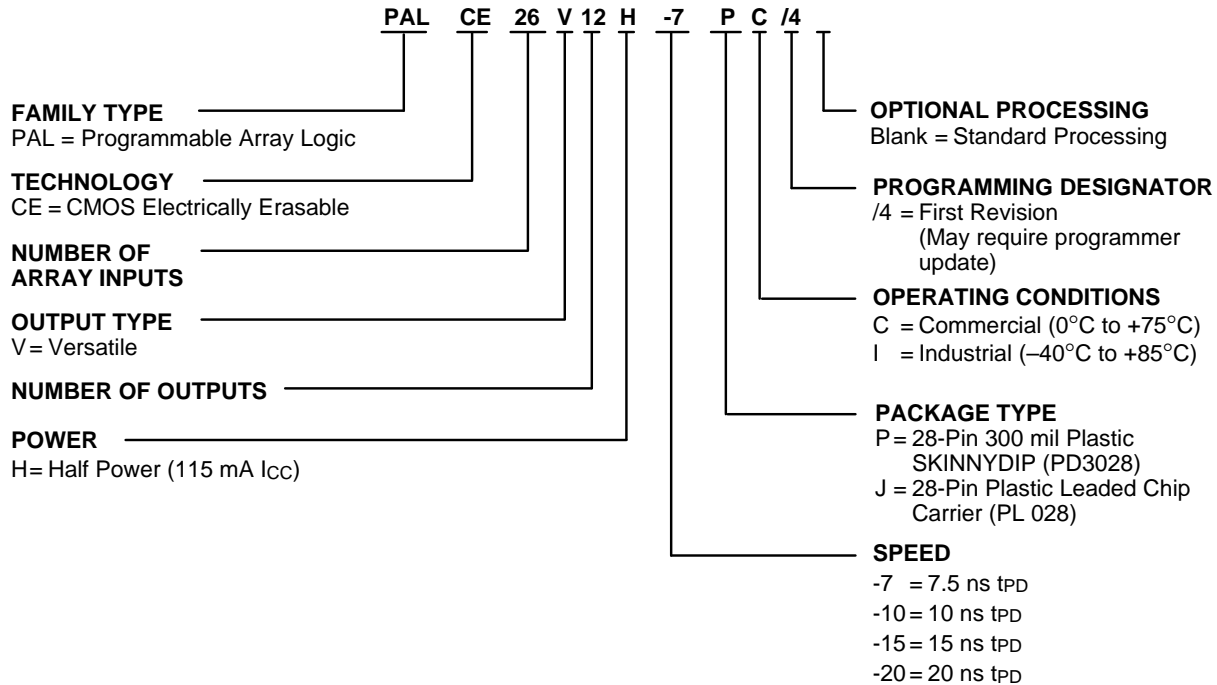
PAL CE 26 V 12 H -7 P C /4

FAMILY TYPE
PAL = Programmable Array Logic

TECHNOLOGY
CE = CMOS Electrically Erasable

NUMBER OF ARRAY INPUTS

OUTPUT TYPE
V = Versatile

NUMBER OF OUTPUTS

POWER
H = Half Power (115 mA $I_{CC}$)

OPTIONAL PROCESSING
Blank = Standard Processing

PROGRAMMING DESIGNATOR
/4 = First Revision (May require programmer update)

OPERATING CONDITIONS
C = Commercial (0°C to +75°C)
I = Industrial (–40°C to +85°C)

PACKAGE TYPE
P = 28-Pin 300 mil Plastic SKINNYDIP (PD3028)
J = 28-Pin Plastic Leaded Chip Carrier (PL 028)

SPEED
-7 = 7.5 ns $t_{PD}$
-10 = 10 ns $t_{PD}$
-15 = 15 ns $t_{PD}$
-20 = 20 ns $t_{PD}$